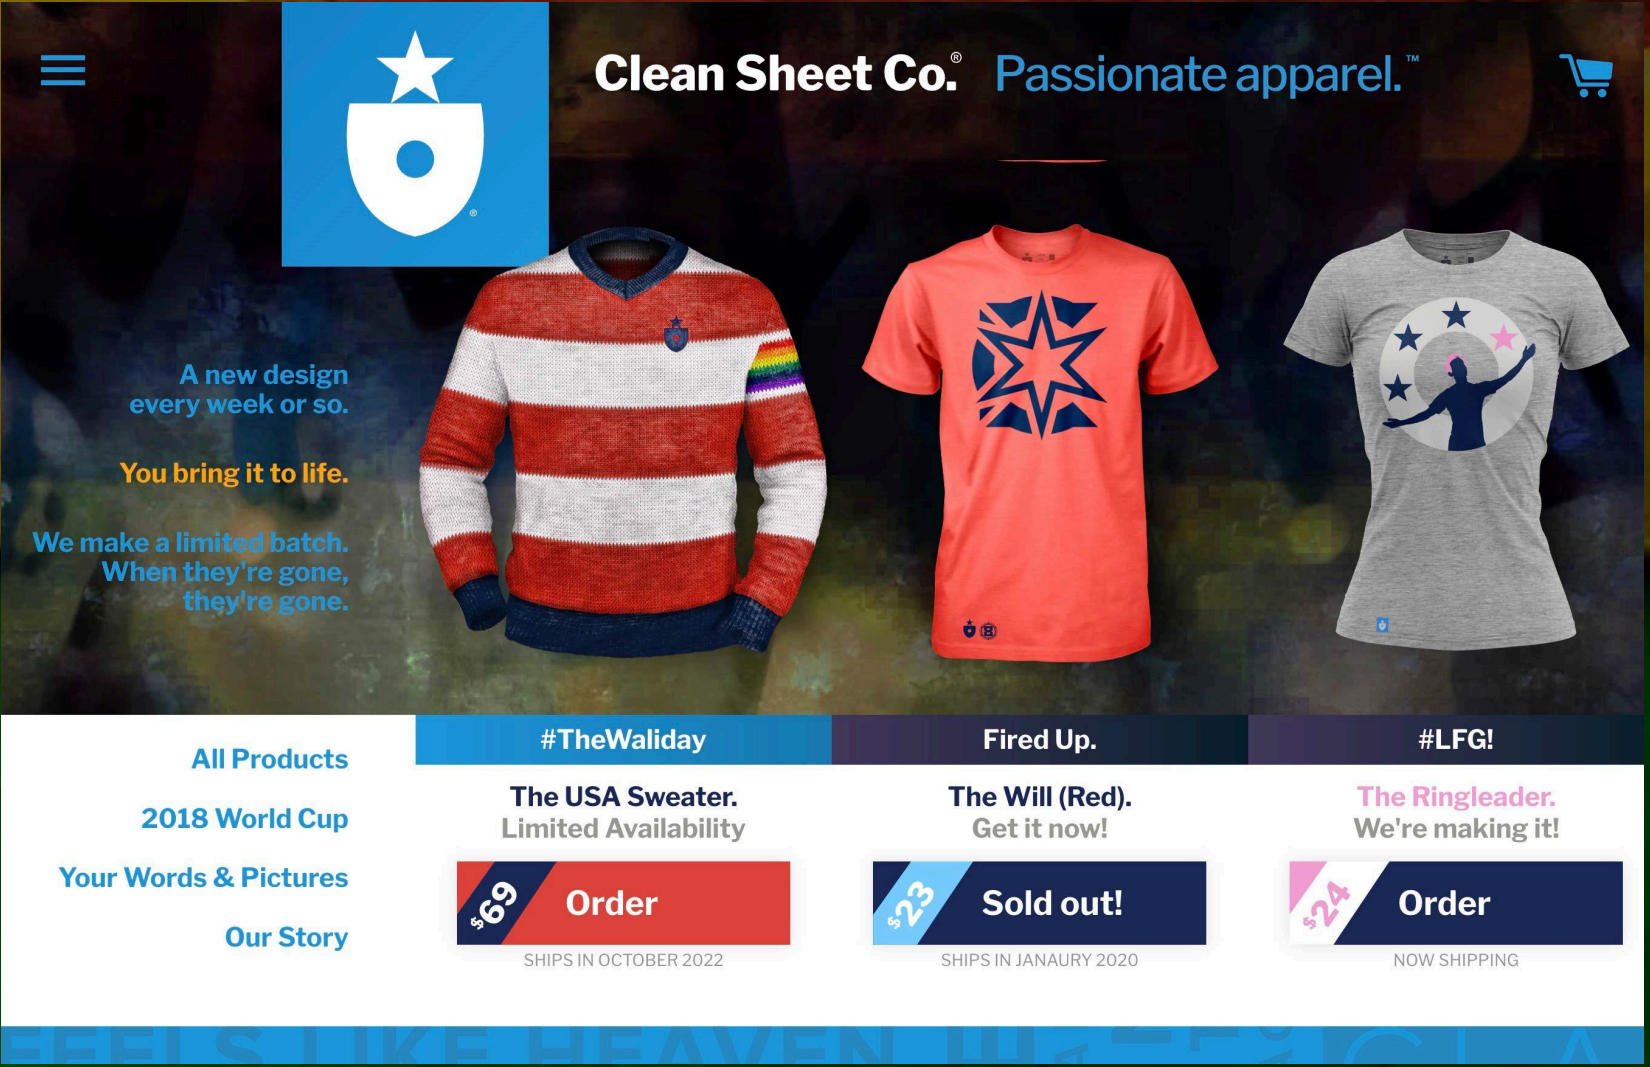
Clean Sheet Co.® Passionate apparel.™

A new design every week or so.

You bring it to life.

We make a limited batch. When they're gone, they're gone.

All Products

2018 World Cup

Your Words & Pictures

Our Story

#TheWaliday

The USA Sweater.
Limited Availability

$69 Order

SHIPS IN OCTOBER 2022

Fired Up.

The Will (Red).
Get it now!

$23 Sold out!

SHIPS IN JANAURY 2020

#LFG!

The Ringleader.
We're making it!

$24 Order

NOW SHIPPING

FEELS LIKE HEAVEN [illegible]